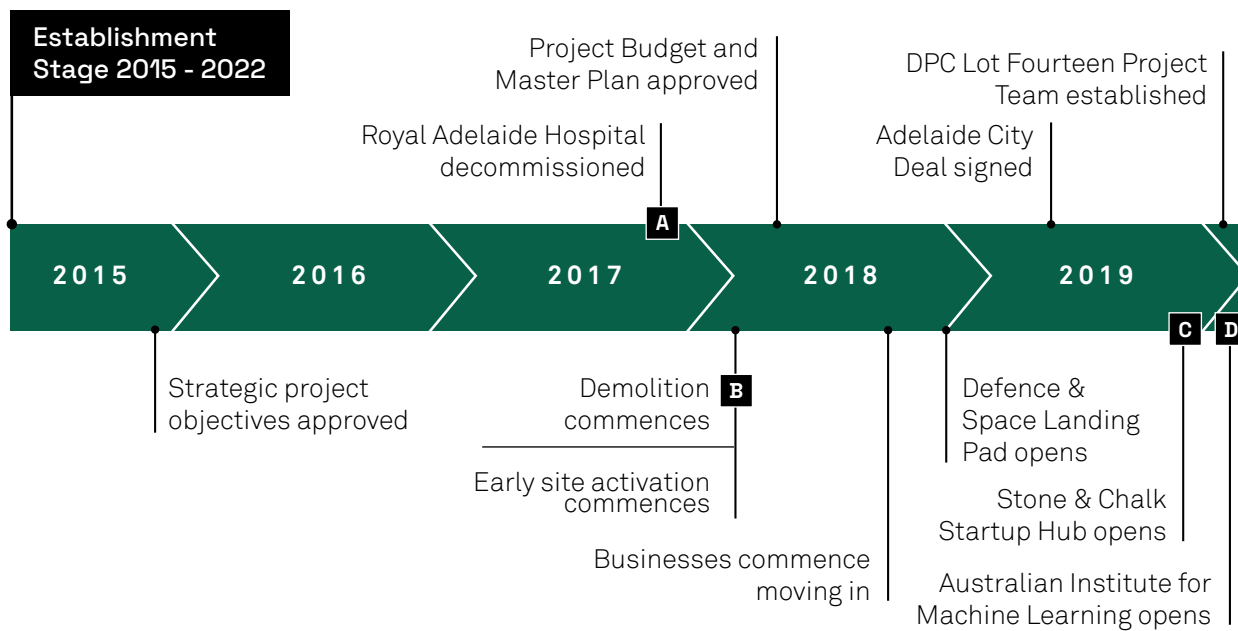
Establishment Stage 2015 - 2022

Project Budget and Master Plan approved

DPC Lot Fourteen Project Team established

Royal Adelaide Hospital decommissioned

Adelaide City Deal signed

A

2015

2016

2017

2018

2019

C

D

Strategic project objectives approved

Demolition commences

B

Early site activation commences

Defence & Space Landing Pad opens

Stone & Chalk Startup Hub opens

Businesses commence moving in

Australian Institute for Machine Learning opens